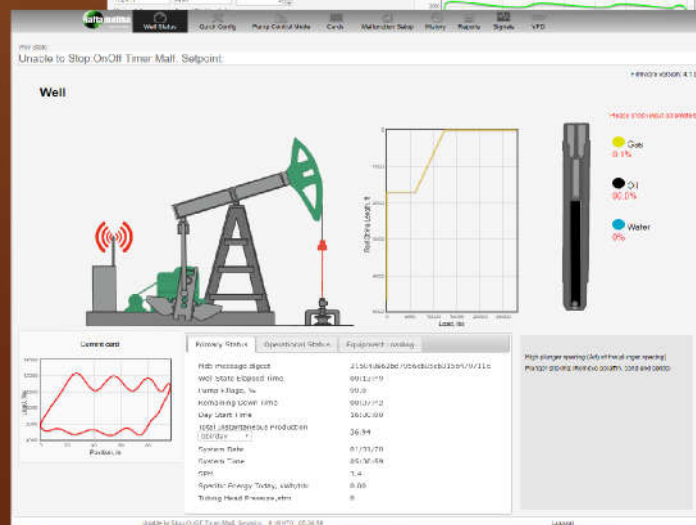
Well Status Quick Config Pump Control Mode Cards Malfunction Setup History Reports Signals VFD

Unable to Stop OnOff Timer Malf. Setpoint

Firmware Version: 4.1.0

Well

Rod String Length, ft

Load, lbs

Gas
0.1%

Oil
00.0%

Water
0%

Current card

Position, in

Primary Status | Operational Status | Equipment Loading

Hub message digest
Well State Elapsed Time 00:12:19
Pump Fillage, % 00.0
Remaining Down Time 00:07:12
Day Start Time 16:30:00
Total Instantaneous Production 36.94
System Date 01/31/20
System Time 05:30:59
SPM 3.4
Specific Energy Today, kwh/bbl 0.00
Tubing Head Pressure, atm 0

High plunger spacing (Adjust the plunger spacing)

Unable to Stop OnOff Timer Malf. Setpoint